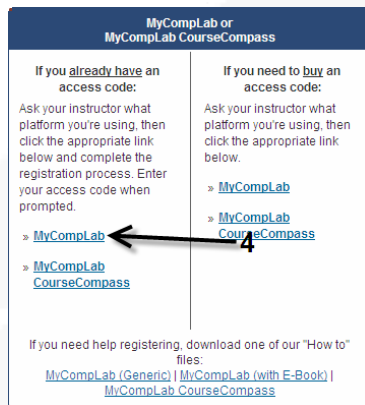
MyCompLab or
MyCompLab CourseCompass

If you already have an access code:

Ask your instructor what platform you're using, then click the appropriate link below and complete the registration process. Enter your access code when prompted.

» MyCompLab

» MyCompLab CourseCompass

If you need to buy an access code:

Ask your instructor what platform you're using, then click the appropriate link below.

» MyCompLab

» MyCompLab CourseCompass

4

If you need help registering, download one of our "How to" files:
MyCompLab (Generic) | MyCompLab (with E-Book) | MyCompLab CourseCompass